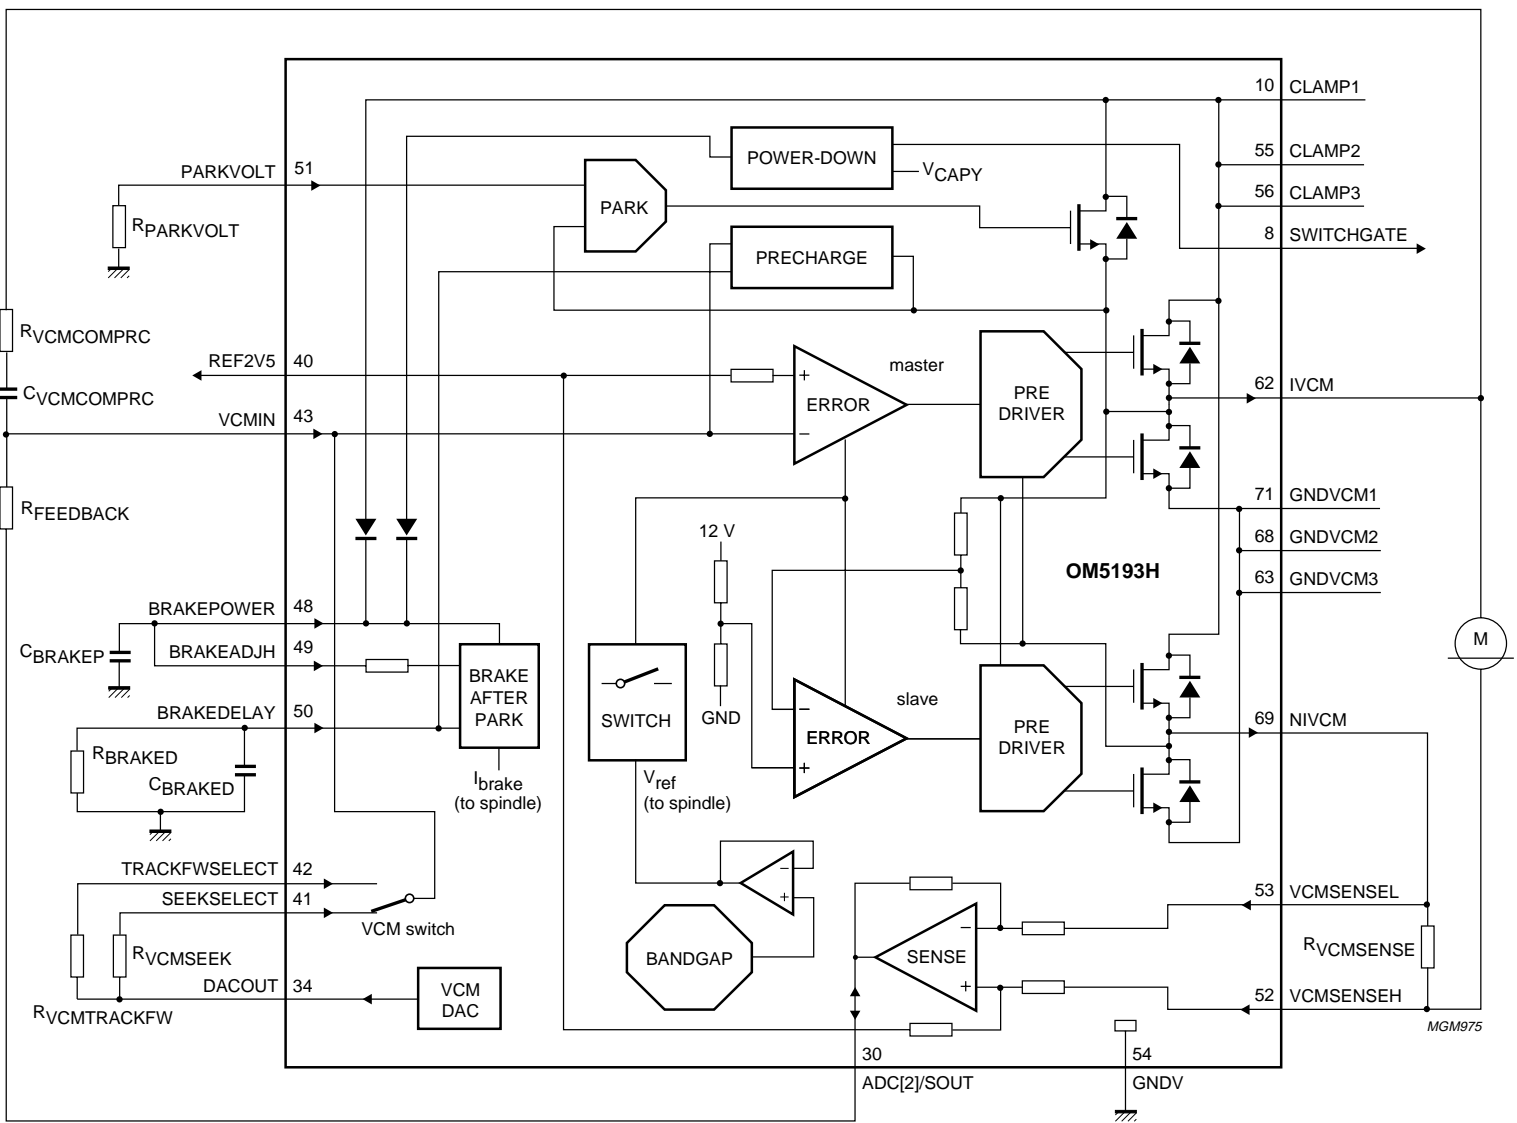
10 CLAMP1
55 CLAMP2
56 CLAMP3
8 SWITCHGATE
POWER-DOWN
$V_{CAPY}$
PARKVOLT 51
PARK
$R_{PARKVOLT}$
PRECHARGE
$R_{VCMCOMPRC}$
REF2V5 40
+
ERROR
−
master
PRE DRIVER
62 IVCM
$C_{VCMCOMPRC}$
VCMIN 43
$R_{FEEDBACK}$
71 GNDVCM1
68 GNDVCM2
63 GNDVCM3
12 V
OM5193H
BRAKEPOWER 48
$C_{BRAKEP}$
BRAKEADJH 49
BRAKE AFTER PARK
SWITCH
GND
M
−
ERROR
+
slave
PRE DRIVER
BRAKEDELAY 50
$R_{BRAKED}$
$C_{BRAKED}$
$I_{brake}$ (to spindle)
$V_{ref}$ (to spindle)
69 NIVCM
TRACKFWSELECT 42
SEEKSELECT 41
VCM switch
−
+
BANDGAP
−
SENSE
+
53 VCMSENSEL
$R_{VCMSEEK}$
$R_{VCMSENSE}$
DACOUT 34
VCM DAC
52 VCMSENSEH
$R_{VCMTRACKFW}$
MGM975
30
ADC[2]/SOUT
54
GNDV